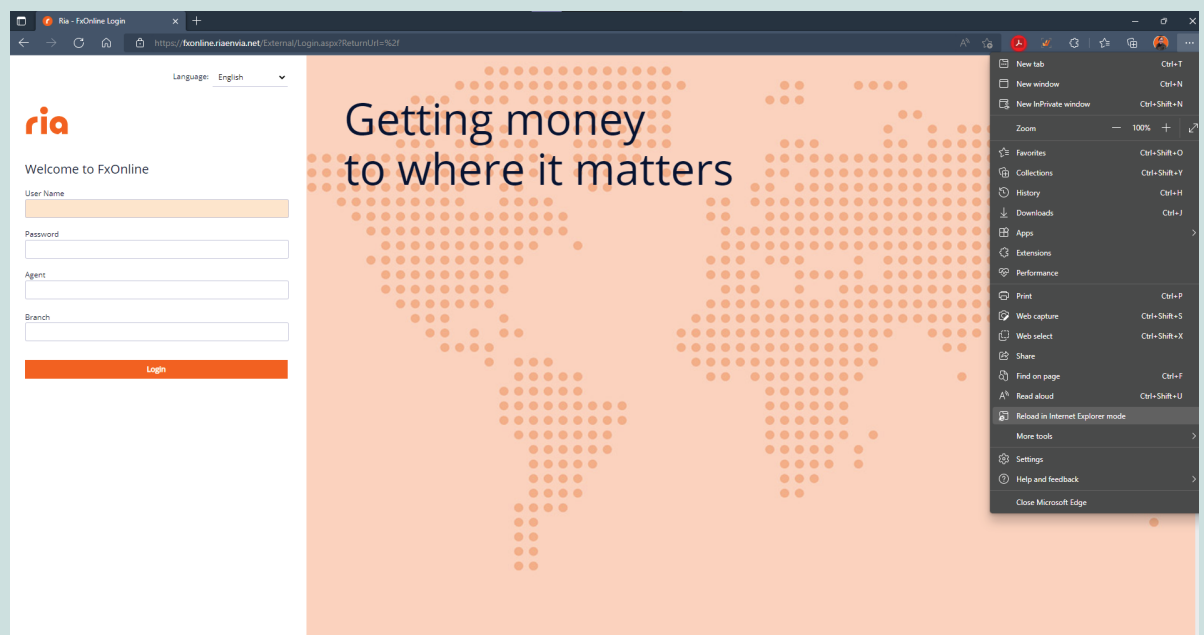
Ria - FxOnline Login

https://fxonline.riaenvia.net/External/Login.aspx?ReturnUrl=%2f

Language: English

ria

Welcome to FxOnline

User Name

Password

Agent

Branch

Login

Getting money to where it matters

New tab Ctrl+T
New window Ctrl+N
New InPrivate window Ctrl+Shift+N
Zoom — 100% +
Favorites Ctrl+Shift+O
Collections Ctrl+Shift+Y
History Ctrl+H
Downloads Ctrl+J
Apps
Extensions
Performance
Print Ctrl+P
Web capture Ctrl+Shift+S
Web select Ctrl+Shift+X
Share
Find on page Ctrl+F
Read aloud Ctrl+Shift+U
Reload in Internet Explorer mode
More tools
Settings
Help and feedback
Close Microsoft Edge